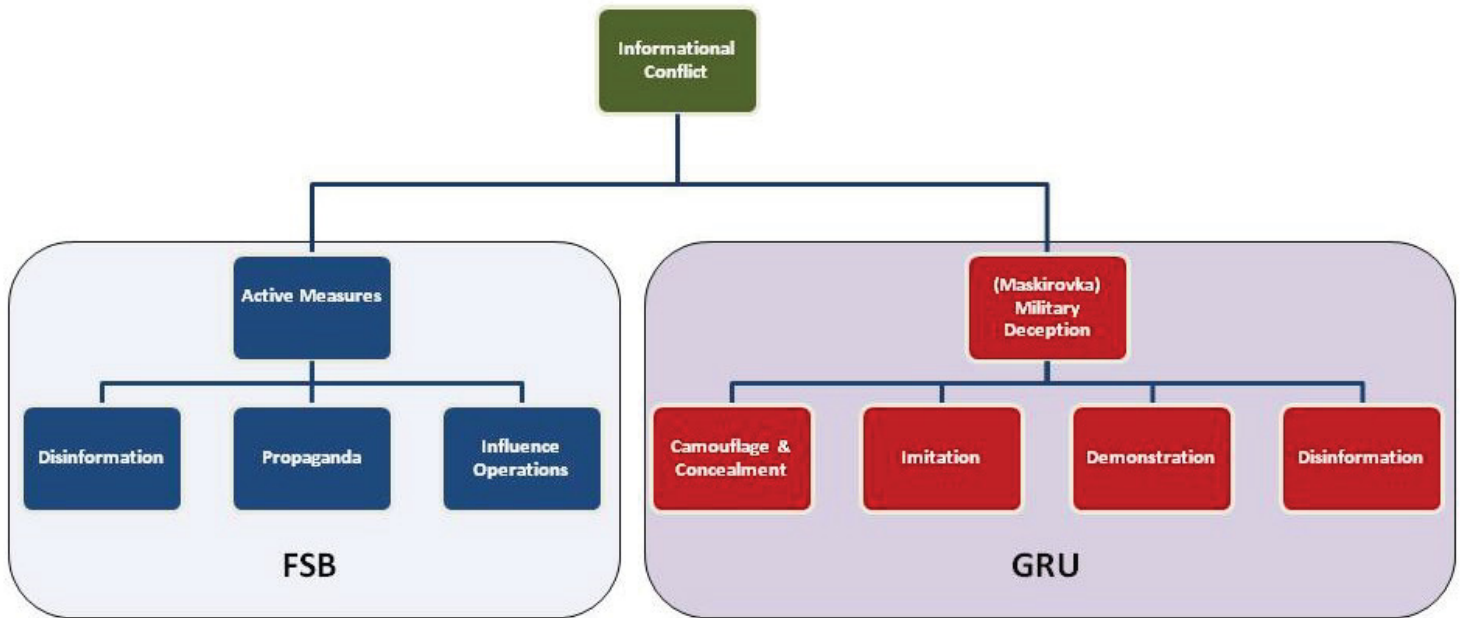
Informational Conflict

Active Measures

Disinformation

Propaganda

Influence Operations

FSB

(Maskirovka) Military Deception

Camouflage & Concealment

Imitation

Demonstration

Disinformation

GRU